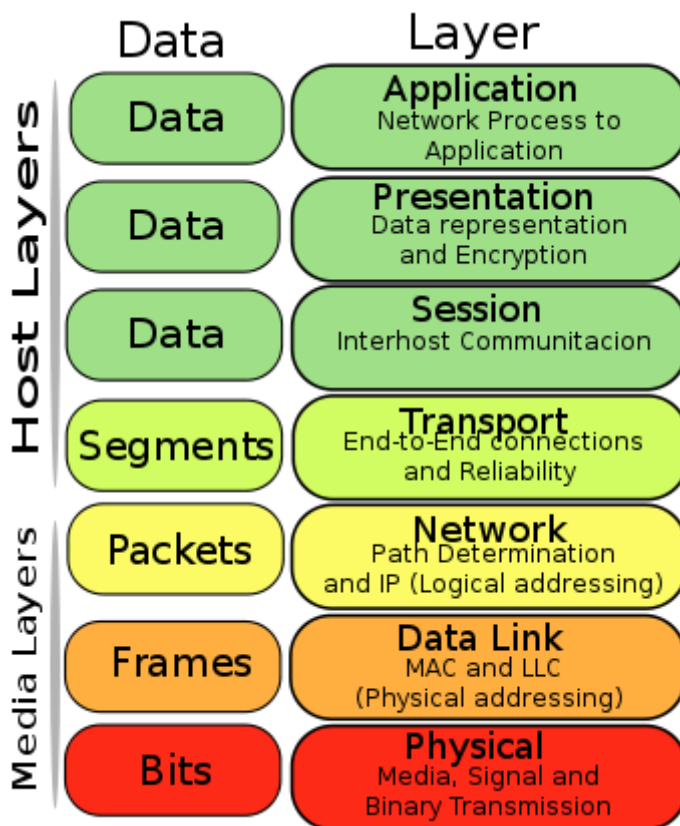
Data

Layer

Host Layers

Data

Application
Network Process to Application

Data

Presentation
Data representation and Encryption

Data

Session
Interhost Communitacion

Segments

Transport
End-to-End connections and Reliability

Media Layers

Packets

Network
Path Determination and IP (Logical addressing)

Frames

Data Link
MAC and LLC (Physical addressing)

Bits

Physical
Media, Signal and Binary Transmission